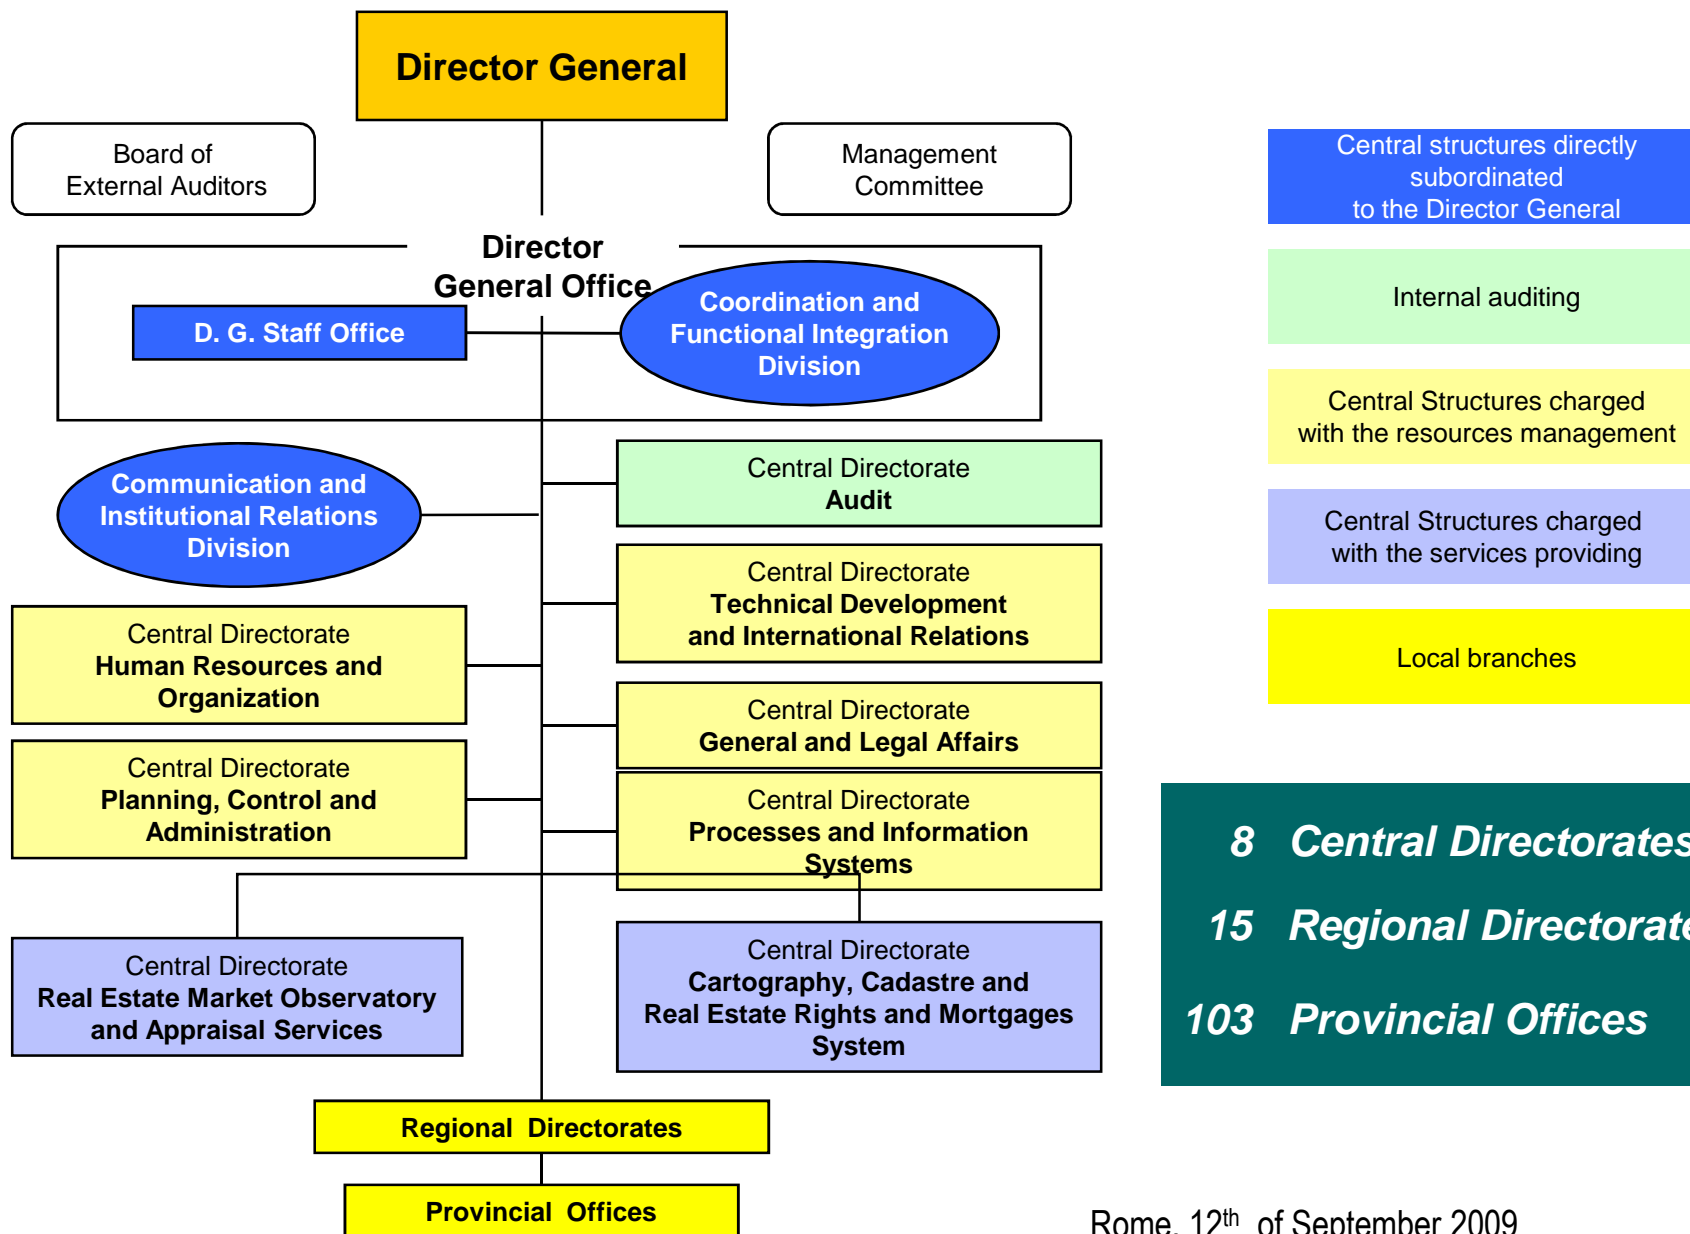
Director General

Board of External Auditors

Management Committee

Director General Office

D. G. Staff Office

Coordination and Functional Integration Division

Communication and Institutional Relations Division

Central Directorate
Audit

Central Directorate
Technical Development and International Relations

Central Directorate
Human Resources and Organization

Central Directorate
General and Legal Affairs

Central Directorate
Planning, Control and Administration

Central Directorate
Processes and Information Systems

Central Directorate
Real Estate Market Observatory and Appraisal Services

Central Directorate
Cartography, Cadastre and Real Estate Rights and Mortgages System

Regional Directorates

Provincial Offices

Central structures directly subordinated to the Director General

Internal auditing

Central Structures charged with the resources management

Central Structures charged with the services providing

Local branches

8 Central Directorates

15 Regional Directorate

103 Provincial Offices

Rome, 12$^{th}$ of September 2009